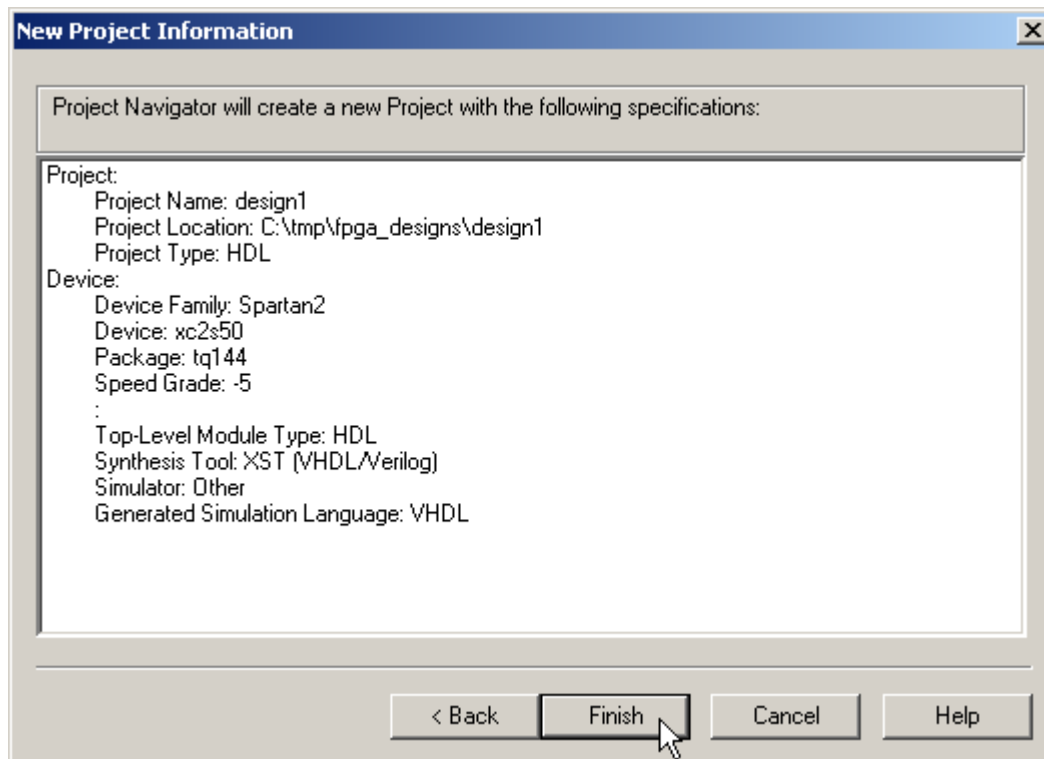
New Project Information

Project Navigator will create a new Project with the following specifications:

Project:
Project Name: design1
Project Location: C:\tmp\fpga_designs\design1
Project Type: HDL
Device:
Device Family: Spartan2
Device: xc2s50
Package: tq144
Speed Grade: -5
:
Top-Level Module Type: HDL
Synthesis Tool: XST (VHDL/Verilog)
Simulator: Other
Generated Simulation Language: VHDL

< Back
Finish
Cancel
Help